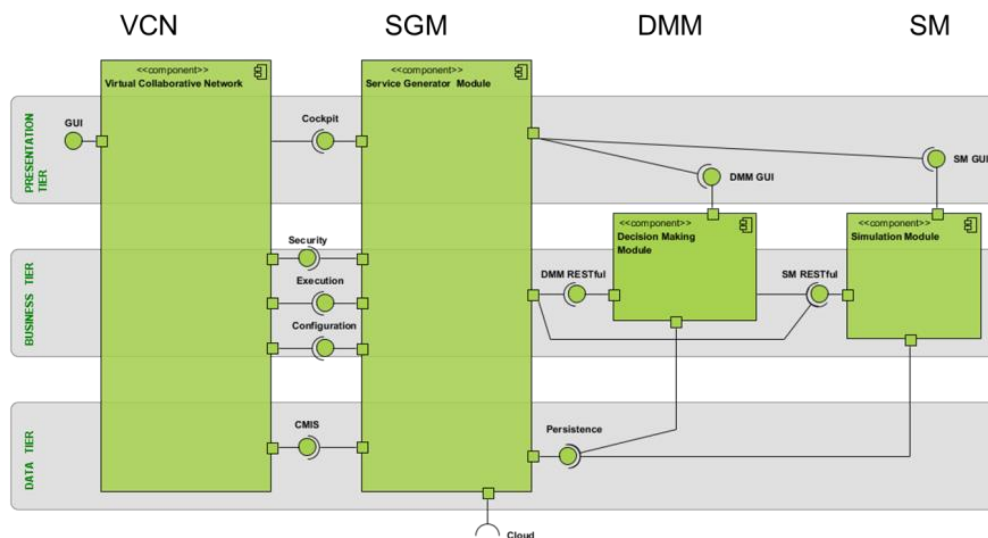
VCN

SGM

DMM

SM

PRESENTATION TIER

BUSINESS TIER

DATA TIER

<<component>>
Virtual Collaborative Network

<<component>>
Service Generator Module

GUI

Cockpit

DMM GUI

SM GUI

<<component>>
Decision Making Module

<<component>>
Simulation Module

Security

Execution

Configuration

DMM RESTful

SM RESTful

CMIS

Persistence

Cloud